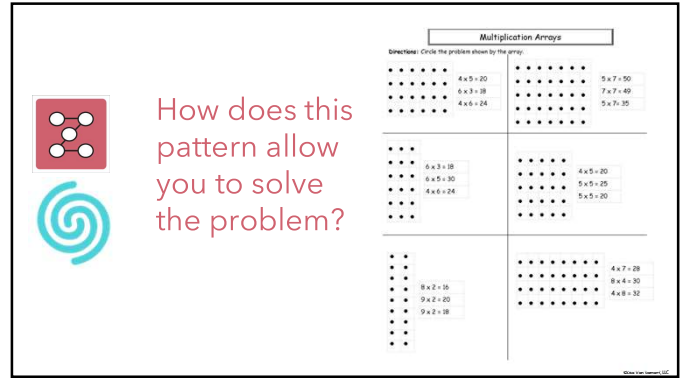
How does this pattern allow you to solve the problem?

Multiplication Arrays

Directions: Circle the problem shown by the array.

$4 \times 5 = 20$
$6 \times 3 = 18$
$4 \times 6 = 24$

$5 \times 7 = 50$
$7 \times 7 = 49$
$5 \times 7 = 35$

$6 \times 3 = 18$
$6 \times 5 = 30$
$4 \times 6 = 24$

$4 \times 5 = 20$
$5 \times 5 = 25$
$5 \times 5 = 20$

$8 \times 2 = 16$
$9 \times 2 = 20$
$9 \times 2 = 18$

$4 \times 7 = 28$
$8 \times 4 = 30$
$4 \times 8 = 32$

©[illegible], LLC